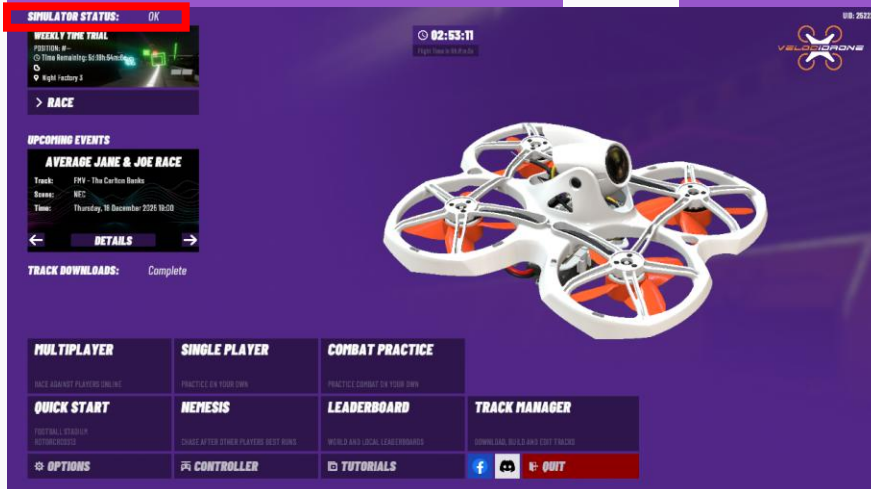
SIMULATOR STATUS: OK

WEEKLY TIME TRIAL
POSITION: #--
Time Remaining: 5d:18h:54m
Night Factory 3

> RACE

02:53:11
High Score Refresh

UID: 2522

VELOCIDRONE

UPCOMING EVENTS
AVERAGE JANE & JOE RACE
Track: FMV - The Carlton Banks
Scene: NEC
Time: Thursday, 18 December 2025 18:00
DETAILS

TRACK DOWNLOADS: Complete

MULTIPLAYER
RACE AGAINST PLAYERS ONLINE

SINGLE PLAYER
PRACTICE ON YOUR OWN

COMBAT PRACTICE
PRACTICE COMBAT ON YOUR OWN

QUICK START
FOOTBALL STADIUM
MOTORCROSS

NEMESIS
CHASE AFTER OTHER PLAYERS BEST RUNS

LEADERBOARD
WORLD AND LOCAL LEADERBOARDS

TRACK MANAGER
DOWNLOAD, BUILD AND EDIT TRACKS

OPTIONS

CONTROLLER

TUTORIALS

QUIT